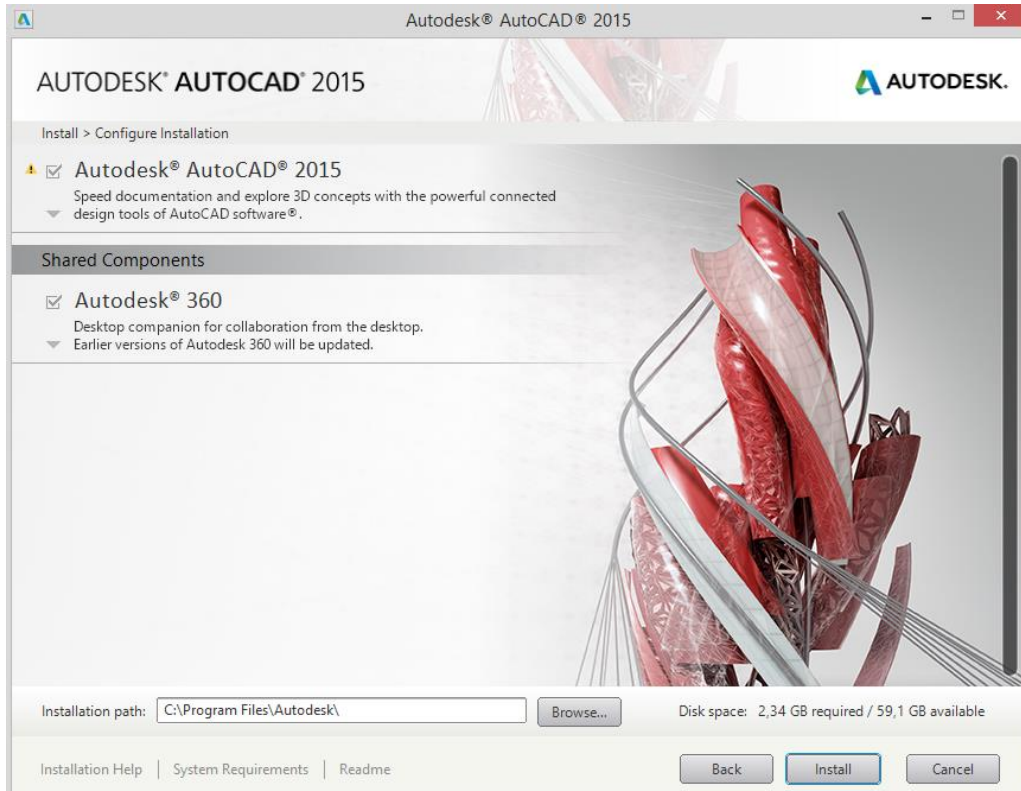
Autodesk® AutoCAD® 2015

AUTODESK® AUTOCAD® 2015

AUTODESK.

Install > Configure Installation

Autodesk® AutoCAD® 2015

Speed documentation and explore 3D concepts with the powerful connected design tools of AutoCAD software®.

Shared Components

Autodesk® 360

Desktop companion for collaboration from the desktop. Earlier versions of Autodesk 360 will be updated.

Installation path: C:\Program Files\Autodesk\

Browse...

Disk space: 2,34 GB required / 59,1 GB available

Installation Help | System Requirements | Readme

Back

Install

Cancel